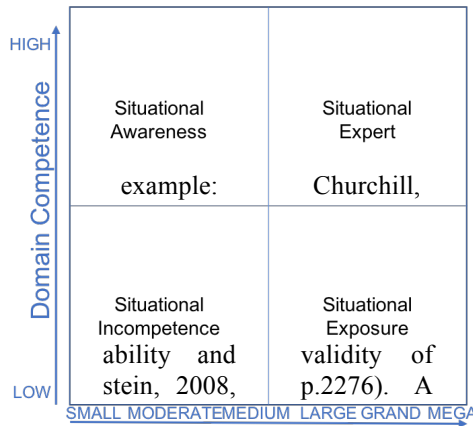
HIGH

Domain Competence

Situational Awareness

example:

Situational Expert

Churchill,

Situational Incompetence

ability and stein, 2008,

Situational Exposure

validity of p.2276). A

LOW

SMALL MODERATEMEDIUM LARGE GRAND MEGA